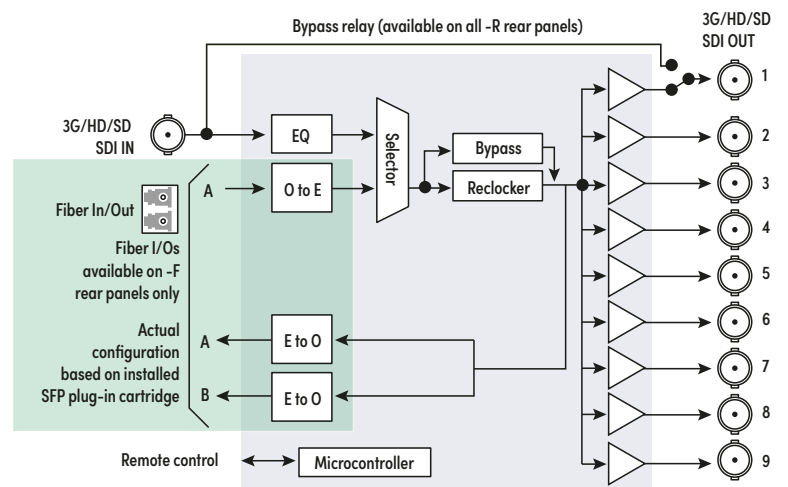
Bypass relay (available on all -R rear panels)

3G/HD/SD SDI OUT

3G/HD/SD SDI IN

EQ

Selector

Bypass

Reclocker

Fiber In/Out

A

O to E

Fiber I/Os available on -F rear panels only

Actual configuration based on installed SFP plug-in cartridge

A

E to O

B

E to O

Remote control

Microcontroller

1
2
3
4
5
6
7
8
9